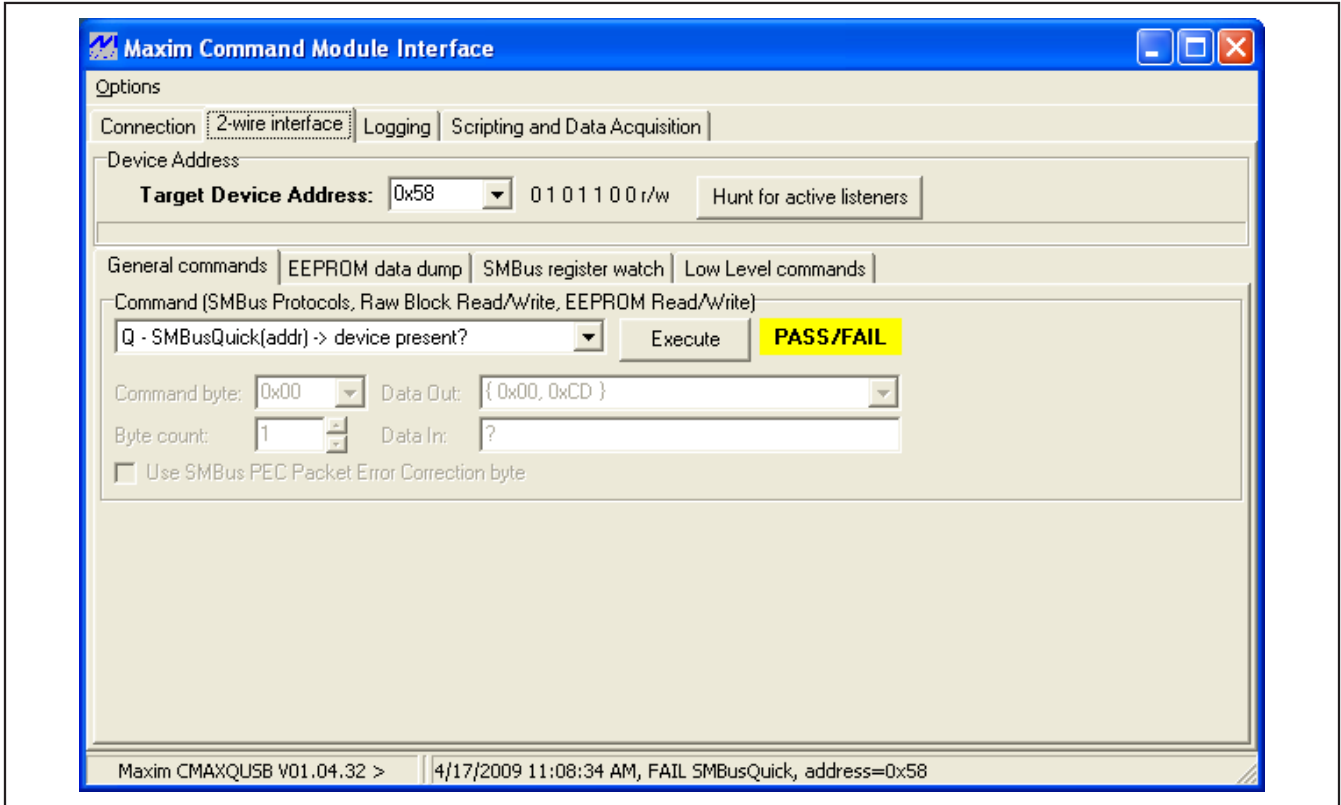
Maxim Command Module Interface

Options

Connection | 2-wire interface | Logging | Scripting and Data Acquisition

Device Address

Target Device Address: 0x58 0 1 0 1 1 0 0 r/w Hunt for active listeners

General commands | EEPROM data dump | SMBus register watch | Low Level commands

Command (SMBus Protocols, Raw Block Read/Write, EEPROM Read/Write)

Q - SMBusQuick(addr) -> device present? Execute PASS/FAIL

Command byte: 0x00 Data Out: { 0x00, 0xCD }

Byte count: 1 Data In: ?

Use SMBus PEC Packet Error Correction byte

Maxim CMAXQUSB V01.04.32 > 4/17/2009 11:08:34 AM, FAIL SMBusQuick, address=0x58